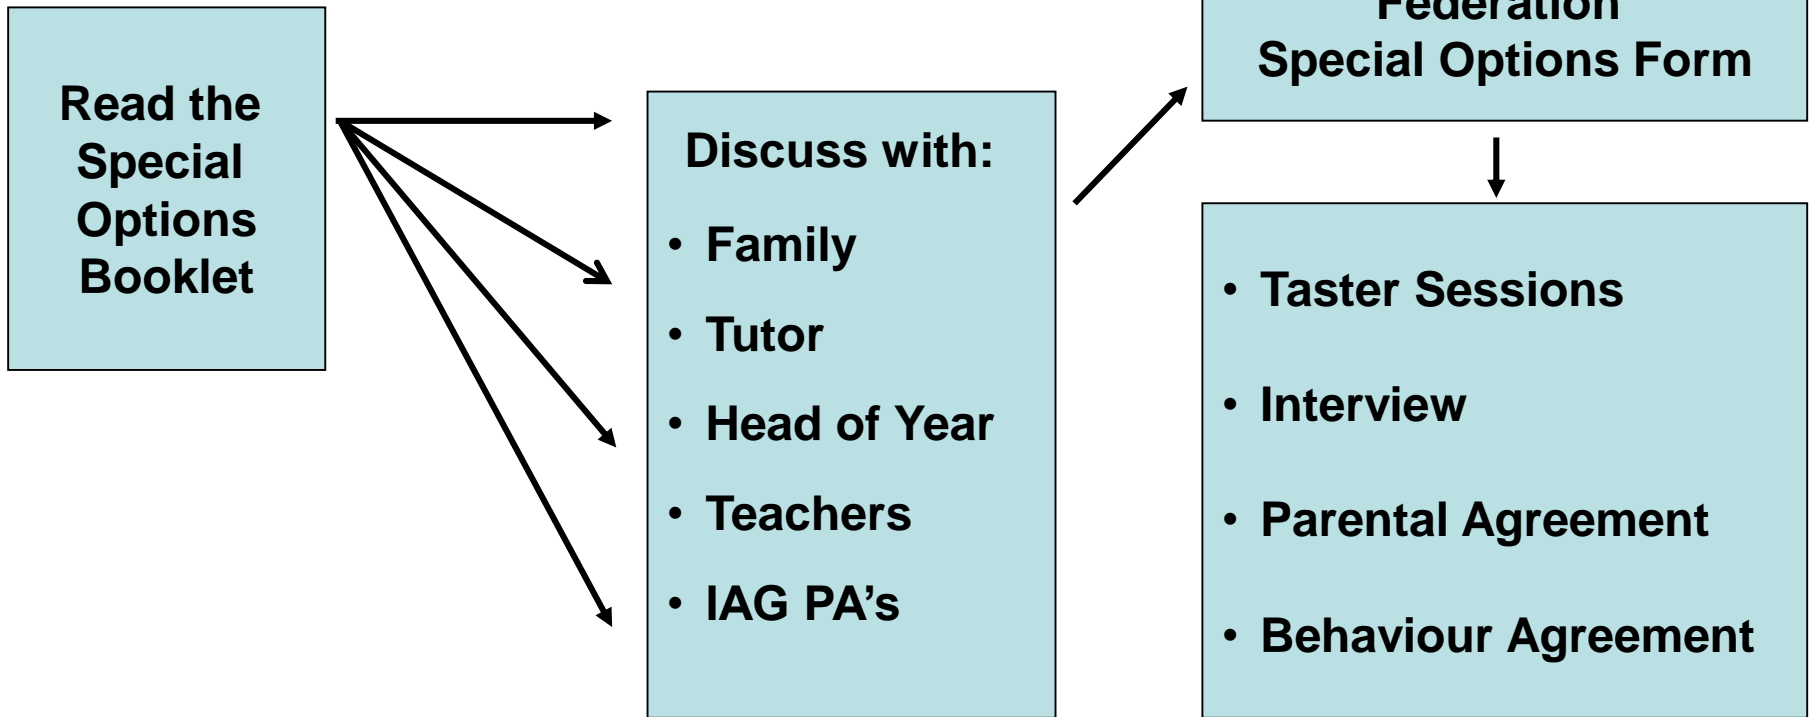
Read the Special Options Booklet

Discuss with:

- Family
- Tutor
- Head of Year
- Teachers
- IAG PA's

Federation
Special Options Form

- Taster Sessions
- Interview
- Parental Agreement
- Behaviour Agreement